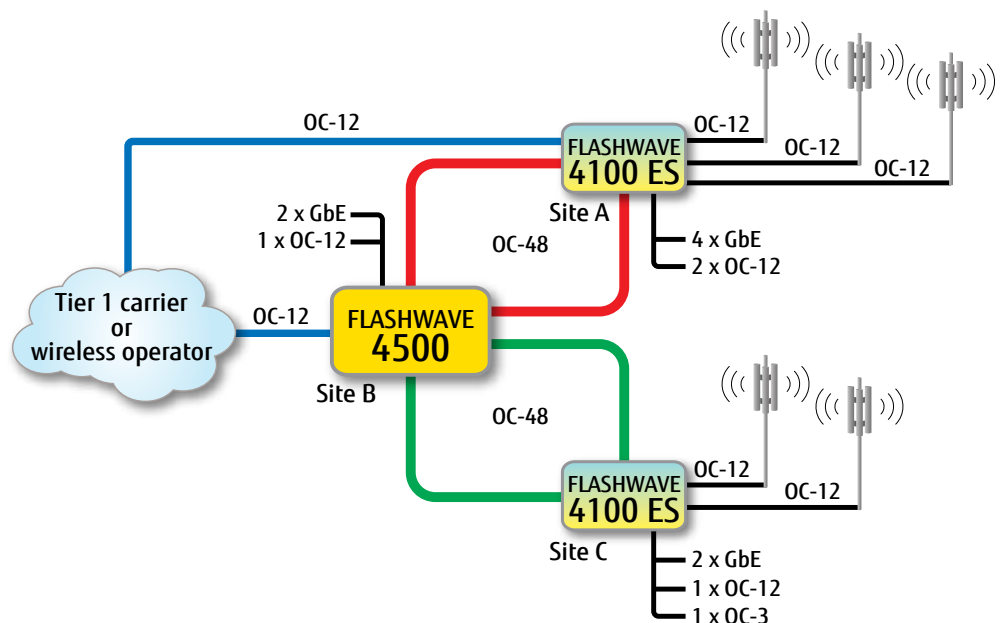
OC-12

FLASHWAVE
4100 ES

OC-12
OC-12
OC-12

2 x GbE
1 x OC-12

Site A

OC-48

4 x GbE
2 x OC-12

Tier 1 carrier
or
wireless operator

OC-12

FLASHWAVE
4500

Site B

OC-48

FLASHWAVE
4100 ES

OC-12
OC-12

Site C

2 x GbE
1 x OC-12
1 x OC-3